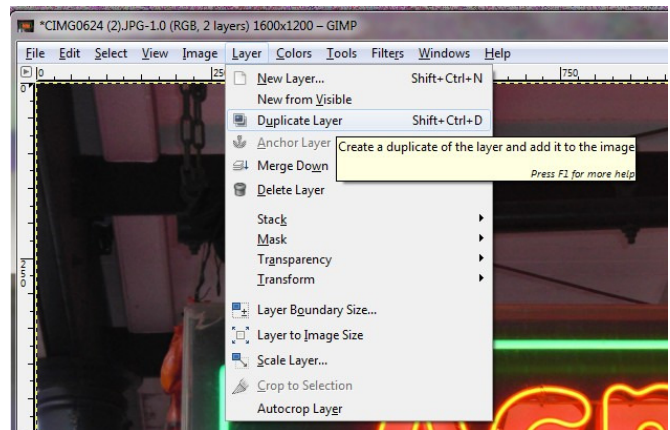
*CIMG0624 (2).JPG-1.0 (RGB, 2 layers) 1600x1200 – GIMP

File Edit Select View Image Layer Colors Tools Filters Windows Help

0 25 750

250

New Layer... Shift+Ctrl+N
New from Visible
Duplicate Layer Shift+Ctrl+D
Anchor Layer
Merge Down
Delete Layer
Stack
Mask
Transparency
Transform
Layer Boundary Size...
Layer to Image Size
Scale Layer...
Crop to Selection
Autocrop Layer

Create a duplicate of the layer and add it to the image
Press F1 for more help